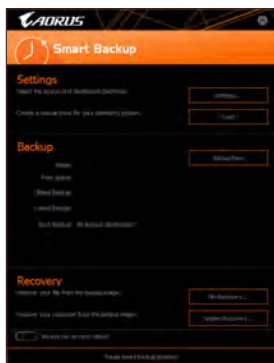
AORUS

Smart Backup

Settings

Select the source and destination partitions.

Settings

Create a rescue drive for your operating system.

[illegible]

Backup

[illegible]

Name:

Free space:

Oldest Backup:

Latest Backup:

Next Backup: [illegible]

Recovery

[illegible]

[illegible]

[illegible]

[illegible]

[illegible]